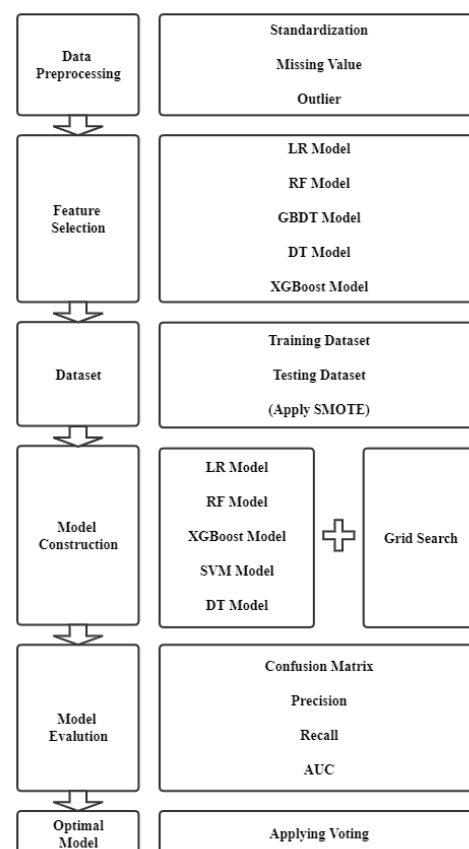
Data Preprocessing

Standardization

Missing Value

Outlier

Feature Selection

LR Model

RF Model

GBDT Model

DT Model

XGBoost Model

Dataset

Training Dataset

Testing Dataset

(Apply SMOTE)

Model Construction

LR Model

RF Model

XGBoost Model

SVM Model

DT Model

Grid Search

Model Evalution

Confusion Matrix

Precision

Recall

AUC

Optimal Model

Applying Voting